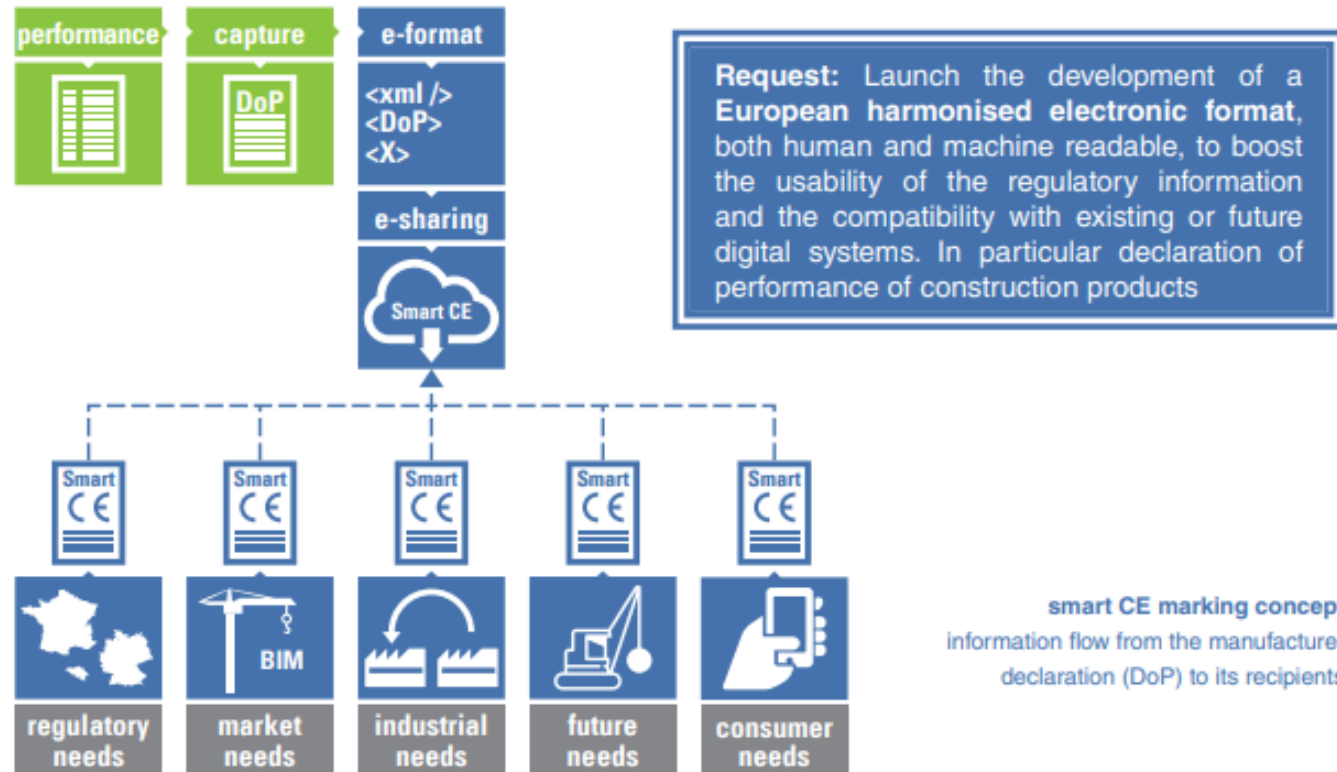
performance

capture

DoP

e-format

<xml />
<DoP>
<X>

e-sharing

Smart CE

Request: Launch the development of a European harmonised electronic format, both human and machine readable, to boost the usability of the regulatory information and the compatibility with existing or future digital systems. In particular declaration of performance of construction products

Smart CE

Smart CE

Smart CE

Smart CE

Smart CE

BIM

regulatory needs

market needs

industrial needs

future needs

consumer needs

smart CE marking concep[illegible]

information flow from the manufacture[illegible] declaration (DoP) to its recipients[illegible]